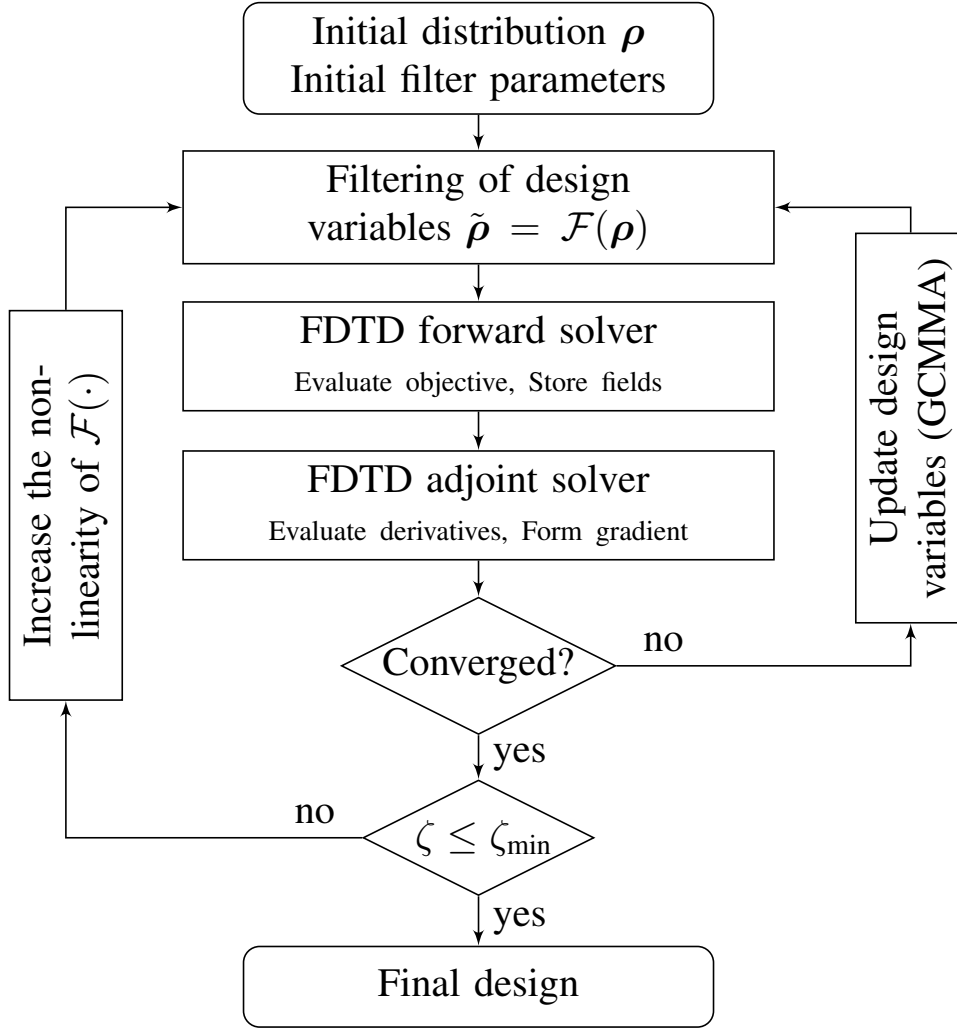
Initial distribution $\boldsymbol{\rho}$
Initial filter parameters

Filtering of design variables $\tilde{\boldsymbol{\rho}} = \mathcal{F}(\boldsymbol{\rho})$

FDTD forward solver
Evaluate objective, Store fields

FDTD adjoint solver
Evaluate derivatives, Form gradient

Converged?

no

Update design variables (GCMMA)

yes

$\zeta \leq \zeta_{\text{min}}$

no

Increase the nonlinearity of $\mathcal{F}(\cdot)$

yes

Final design